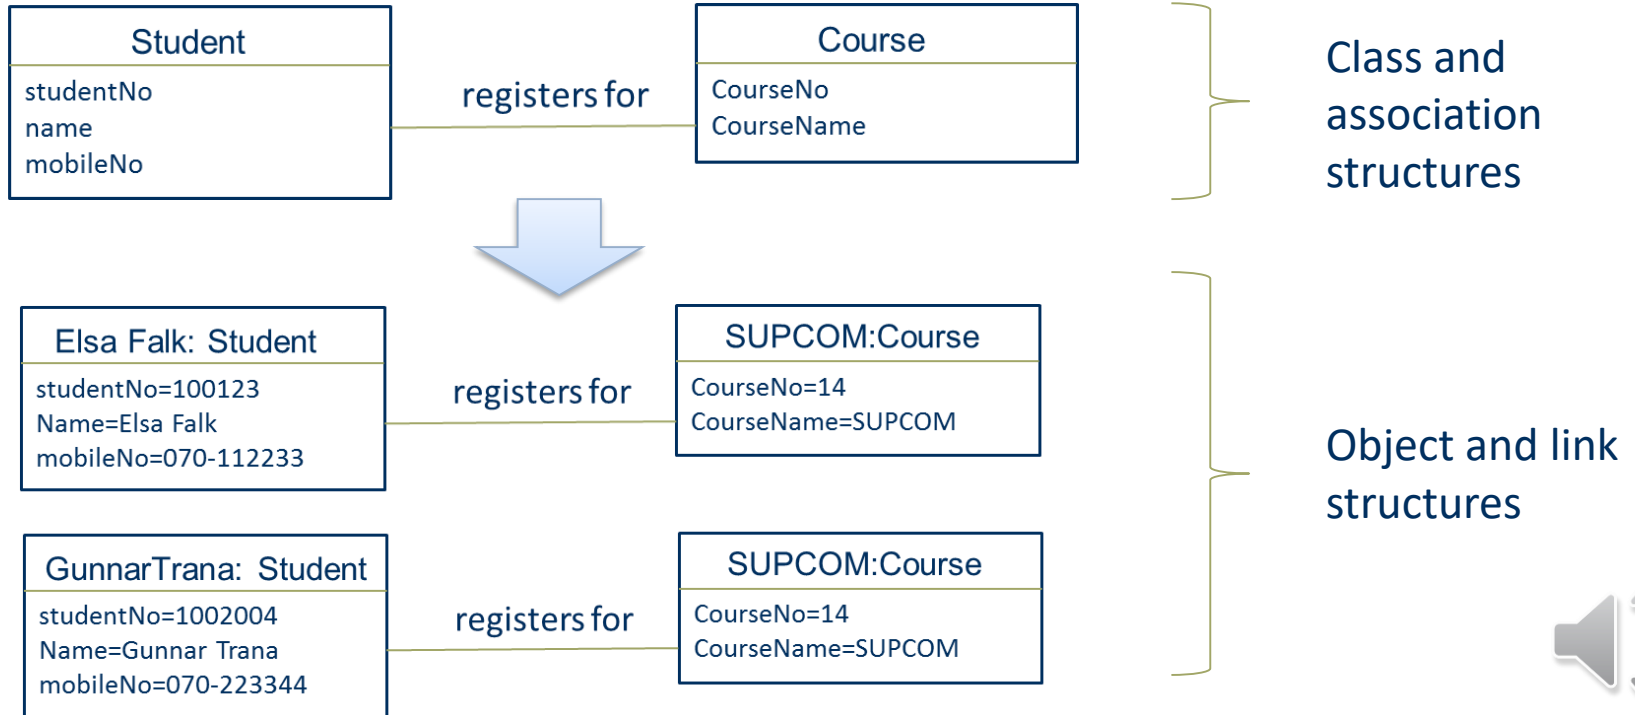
Student
studentNo
name
mobileNo

registers for

Course
CourseNo
CourseName

Class and association structures

Elsa Falk: Student
studentNo=100123
Name=Elsa Falk
mobileNo=070-112233

registers for

SUPCOM:Course
CourseNo=14
CourseName=SUPCOM

GunnarTrana: Student
studentNo=1002004
Name=Gunnar Trana
mobileNo=070-223344

registers for

SUPCOM:Course
CourseNo=14
CourseName=SUPCOM

Object and link structures